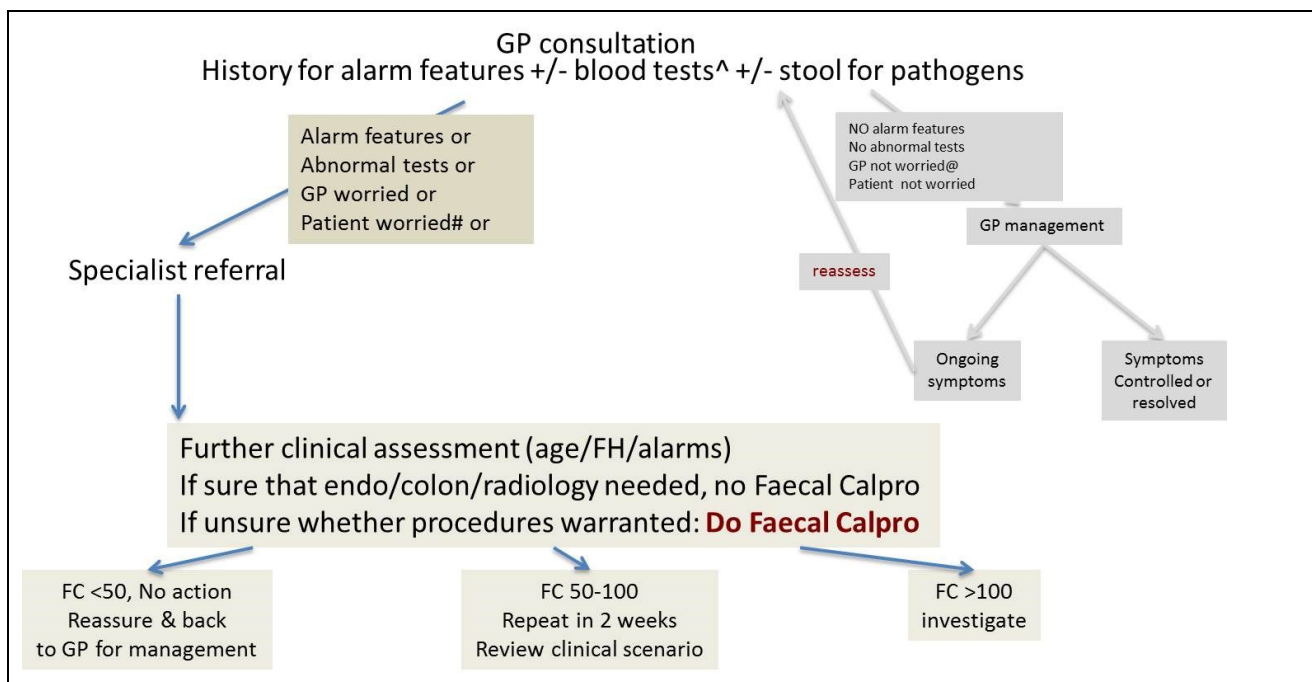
GP consultation
History for alarm features +/- blood tests^ +/- stool for pathogens

Alarm features or
Abnormal tests or
GP worried or
Patient worried# or

Specialist referral

NO alarm features
No abnormal tests
GP not worried@
Patient not worried

GP management

reassess

Ongoing symptoms

Symptoms Controlled or resolved

Further clinical assessment (age/FH/alarms)
If sure that endo/colon/radiology needed, no Faecal Calpro
If unsure whether procedures warranted: Do Faecal Calpro

FC <50, No action
Reassure & back to GP for management

FC 50-100
Repeat in 2 weeks
Review clinical scenario

FC >100
investigate